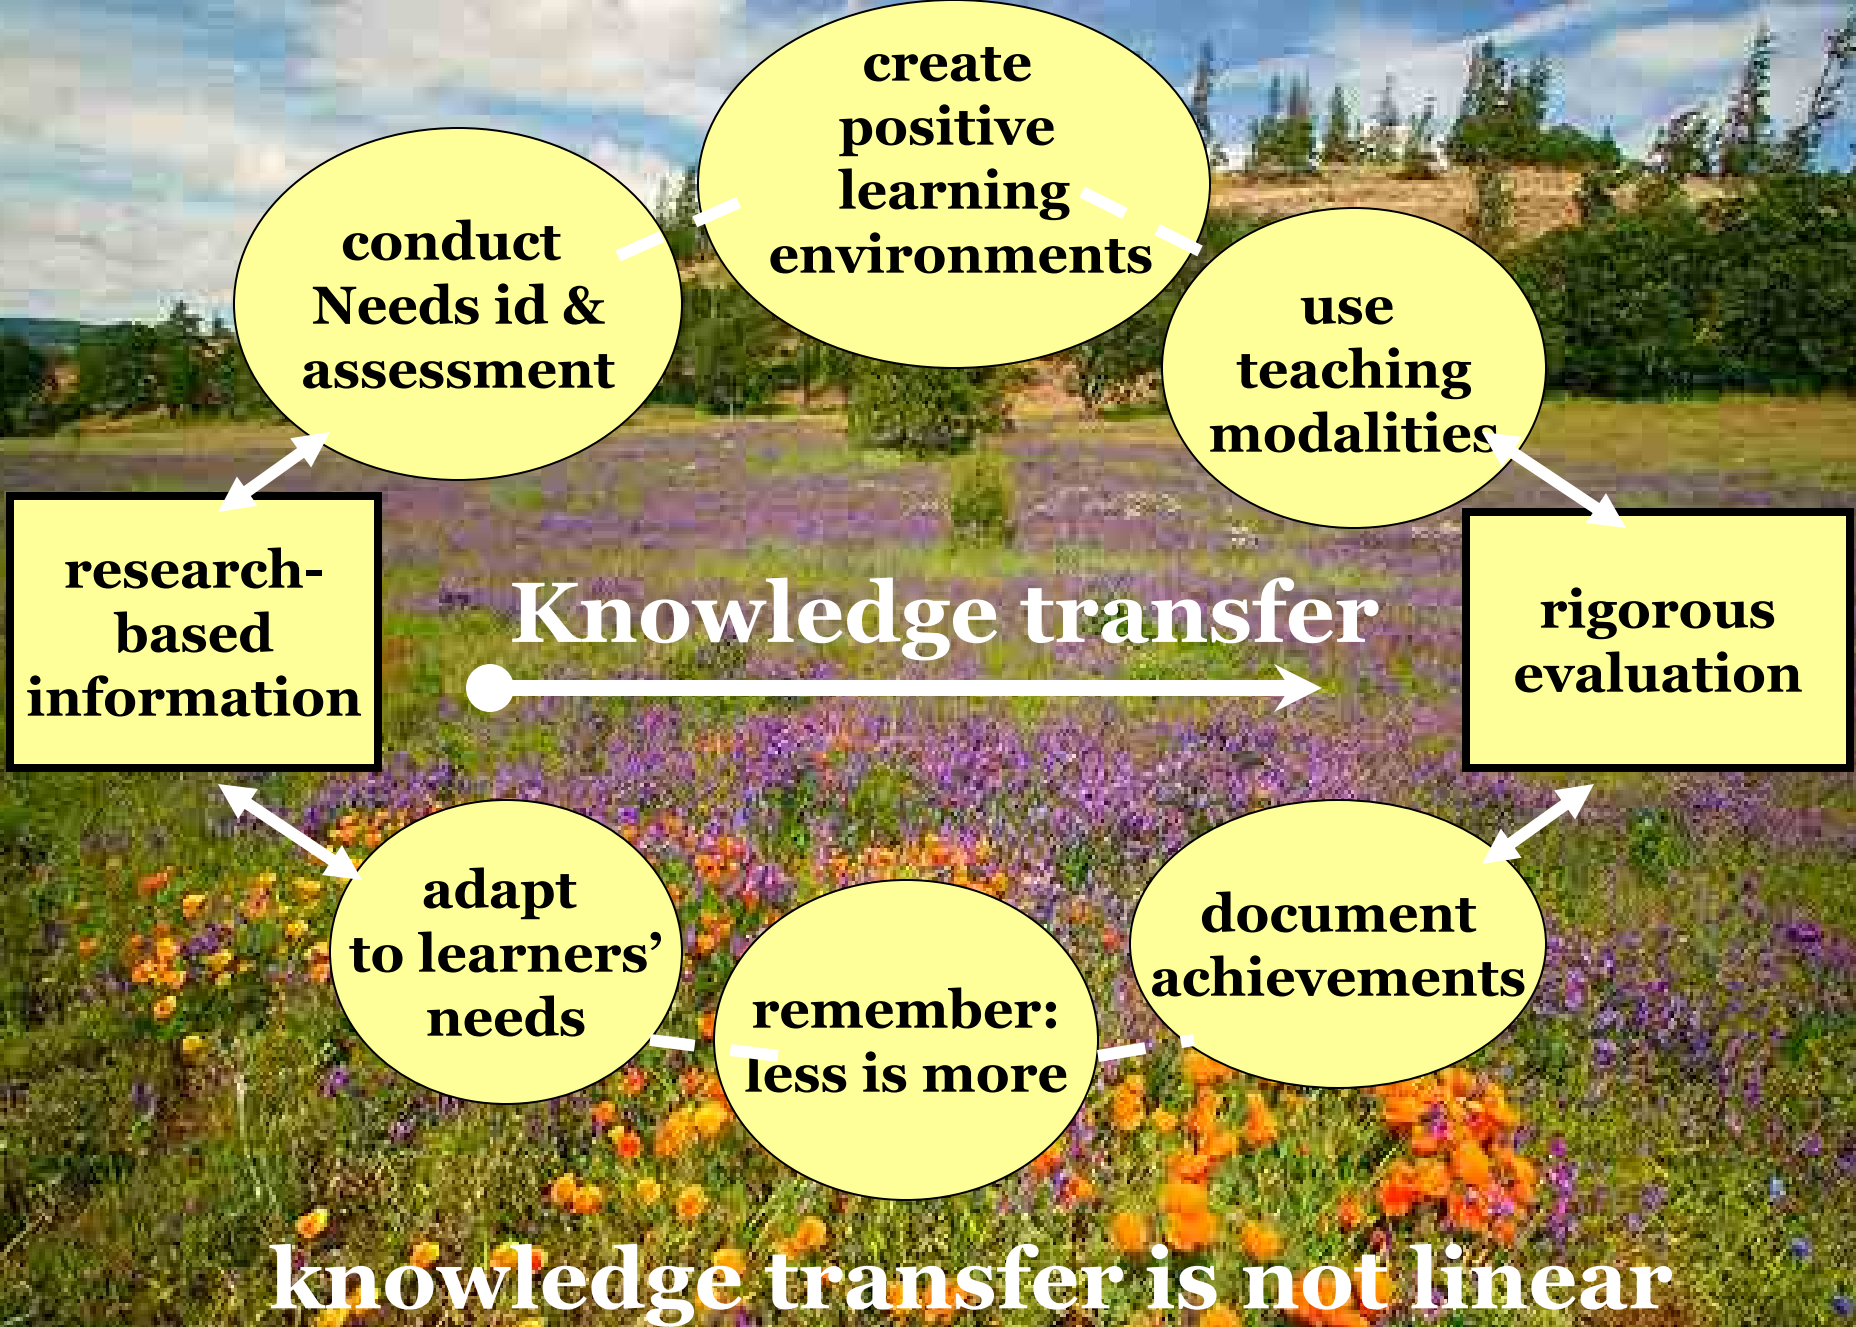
create positive learning environments

conduct Needs id & assessment

use teaching modalities

research-based information

Knowledge transfer

rigorous evaluation

adapt to learners' needs

remember: less is more

document achievements

knowledge transfer is not linear